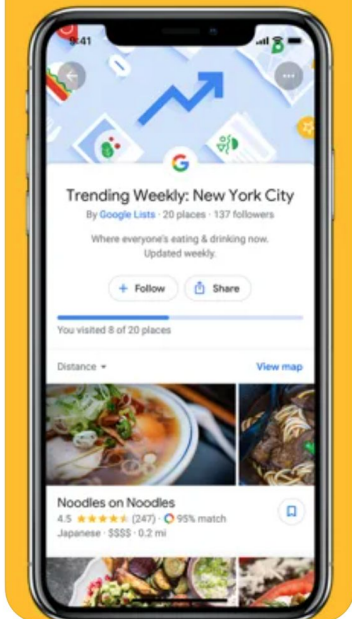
9:41

G

Trending Weekly: New York City

By Google Lists · 20 places · 137 followers

Where everyone's eating & drinking now. Updated weekly.

+ Follow

Share

You visited 8 of 20 places

Distance

View map

Noodles on Noodles

4.5 (247) · 95% match

Japanese · $$$$ · 0.2 mi